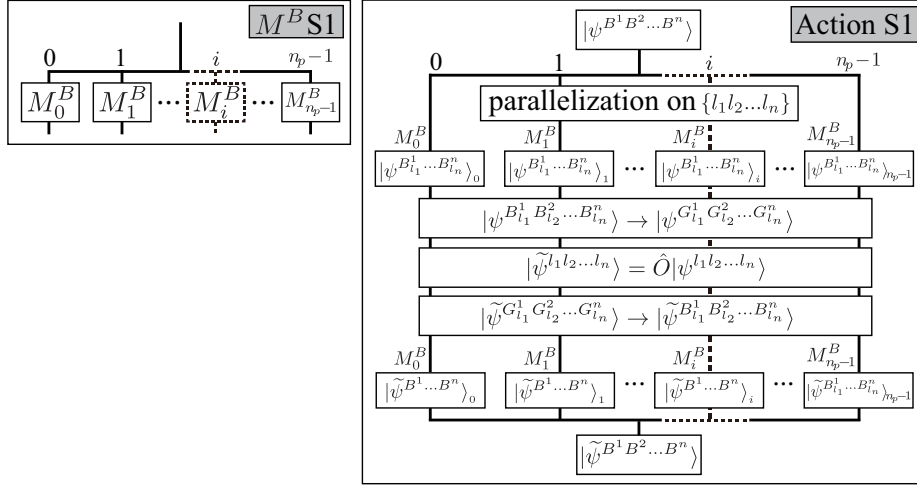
$M^B$ S1

0 1 $i$ $n_p-1$

$M_0^B$ $M_1^B$ ··· $M_i^B$ ··· $M_{n_p-1}^B$

Action S1

$|\psi^{B^1B^2\dots B^n}\rangle$

0 1 $i$ $n_p-1$

parallelization on $\{l_1l_2\dots l_n\}$

$M_0^B$ $M_1^B$ $M_i^B$ $M_{n_p-1}^B$

$|\psi^{B^1_{l_1}\dots B^n_{l_n}}\rangle_0$ $|\psi^{B^1_{l_1}\dots B^n_{l_n}}\rangle_1$ ··· $|\psi^{B^1_{l_1}\dots B^n_{l_n}}\rangle_i$ ··· $|\psi^{B^1_{l_1}\dots B^n_{l_n}}\rangle_{n_p-1}$

$|\psi^{B^1_{l_1}B^2_{l_2}\dots B^n_{l_n}}\rangle \rightarrow |\psi^{G^1_{l_1}G^2_{l_2}\dots G^n_{l_n}}\rangle$

$|\widetilde{\psi}^{l_1l_2\dots l_n}\rangle = \hat{O}|\psi^{l_1l_2\dots l_n}\rangle$

$|\widetilde{\psi}^{G^1_{l_1}G^2_{l_2}\dots G^n_{l_n}}\rangle \rightarrow |\widetilde{\psi}^{B^1_{l_1}B^2_{l_2}\dots B^n_{l_n}}\rangle$

$M_0^B$ $M_1^B$ $M_i^B$ $M_{n_p-1}^B$

$|\widetilde{\psi}^{B^1\dots B^n}\rangle_0$ $|\widetilde{\psi}^{B^1\dots B^n}\rangle_1$ ··· $|\widetilde{\psi}^{B^1\dots B^n}\rangle_i$ ··· $|\widetilde{\psi}^{B^1_{l_1}\dots B^n_{l_n}}\rangle_{n_p-1}$

$|\widetilde{\psi}^{B^1B^2\dots B^n}\rangle$